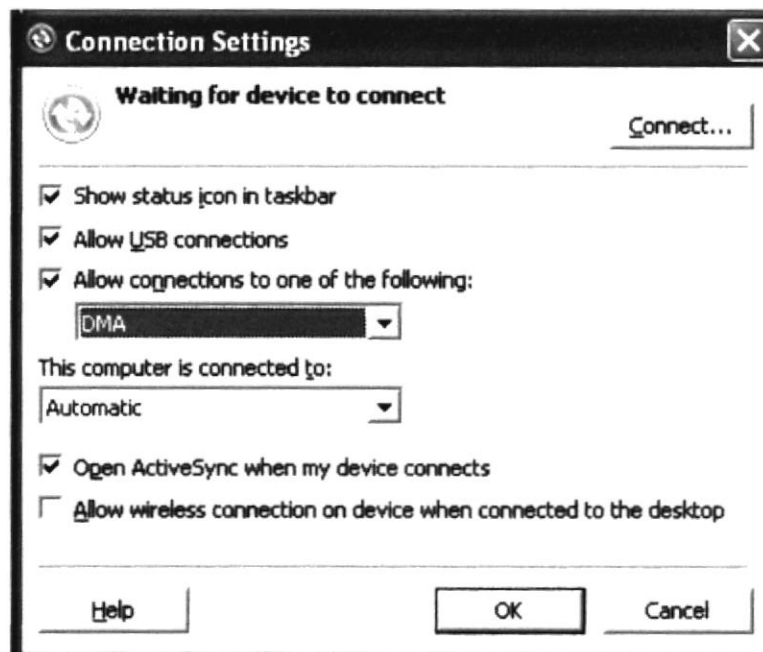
Connection Settings

Waiting for device to connect

Connect...

Show status icon in taskbar

Allow USB connections

Allow connections to one of the following:

DMA

This computer is connected to:

Automatic

Open ActiveSync when my device connects

Allow wireless connection on device when connected to the desktop

Help

OK

Cancel